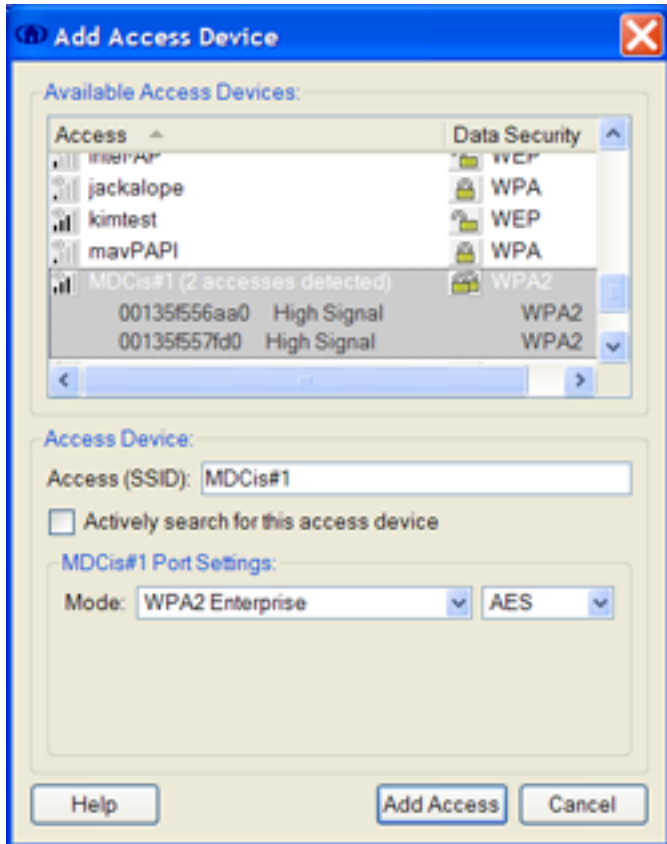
Add Access Device

Available Access Devices:

| Access | Data Security |
|---|---|
| interAP | WEP |
| jackalope | WPA |
| kimtest | WEP |
| mavPAPI | WPA |
| MDCis#1 (2 accesses detected) | WPA2 |
| 00135f556aa0 High Signal | WPA2 |
| 00135f557fd0 High Signal | WPA2 |

Access Device:

Access (SSID): MDCis#1

Actively search for this access device

MDCis#1 Port Settings:

Mode: WPA2 Enterprise AES

Help Add Access Cancel